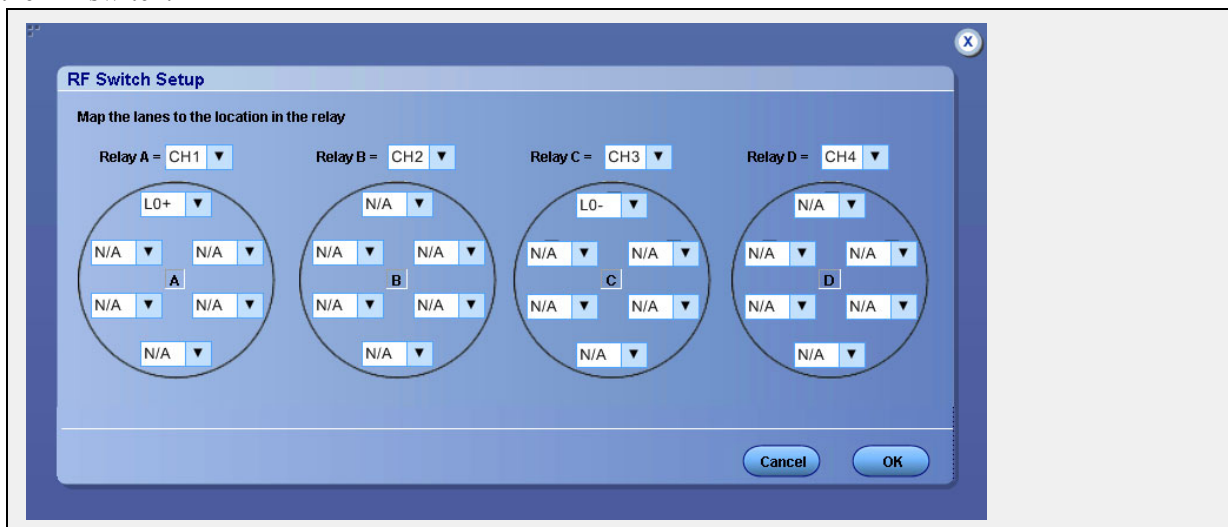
RF Switch Setup

Map the lanes to the location in the relay

Relay A = CH1

L0+
N/A N/A
A
N/A N/A
N/A

Relay B = CH2

N/A
N/A N/A
B
N/A N/A
N/A

Relay C = CH3

L0-
N/A N/A
C
N/A N/A
N/A

Relay D = CH4

N/A
N/A N/A
D
N/A N/A
N/A

Cancel OK